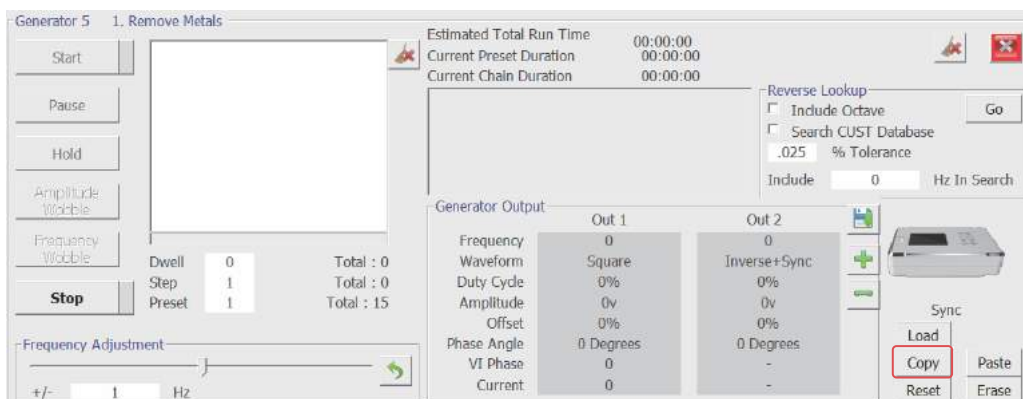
Generator 5   1. Remove Metals

Start

Pause

Hold

Amplitude Wobble

Frequency Wobble

Stop

| | | |
|---|---|---|
| Dwell | 0 | Total : 0 |
| Step | 1 | Total : 0 |
| Preset | 1 | Total : 15 |

Frequency Adjustment

+/- 1 Hz

Estimated Total Run Time 00:00:00
Current Preset Duration 00:00:00
Current Chain Duration 00:00:00

Reverse Lookup
Include Octave
Search CUST Database
.025 % Tolerance
Include 0 Hz In Search
Go

Generator Output

| | Out 1 | Out 2 |
|---|---|---|
| Frequency | 0 | 0 |
| Waveform | Square | Inverse+Sync |
| Duty Cycle | 0% | 0% |
| Amplitude | 0v | 0v |
| Offset | 0% | 0% |
| Phase Angle | 0 Degrees | 0 Degrees |
| VI Phase | 0 | - |
| Current | 0 | - |

Sync
Load
Copy
Paste
Reset
Erase